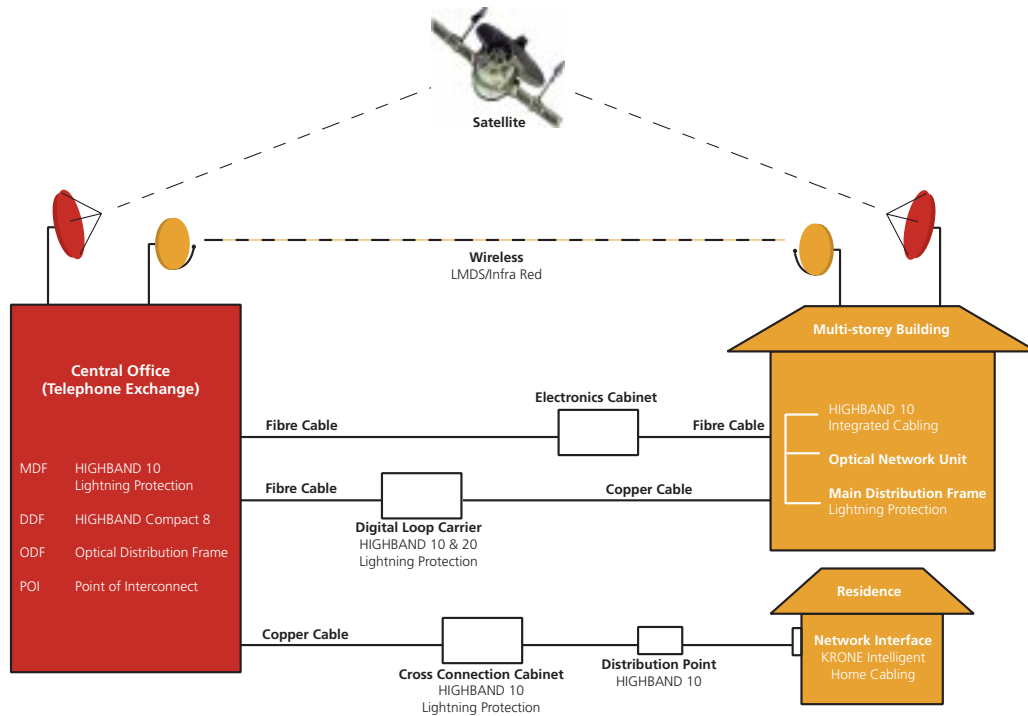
Satellite

Wireless
LMDS/Infra Red

Central Office
(Telephone Exchange)

MDF HIGHBAND 10 Lightning Protection

DDF HIGHBAND Compact 8

ODF Optical Distribution Frame

POI Point of Interconnect

Multi-storey Building

HIGHBAND 10
Integrated Cabling

Optical Network Unit

Main Distribution Frame
Lightning Protection

Electronics Cabinet

Fibre Cable

Fibre Cable

Fibre Cable

Copper Cable

Digital Loop Carrier
HIGHBAND 10 & 20
Lightning Protection

Residence

Copper Cable

Network Interface
KRONE Intelligent
Home Cabling

Cross Connection Cabinet
HIGHBAND 10
Lightning Protection

Distribution Point
HIGHBAND 10